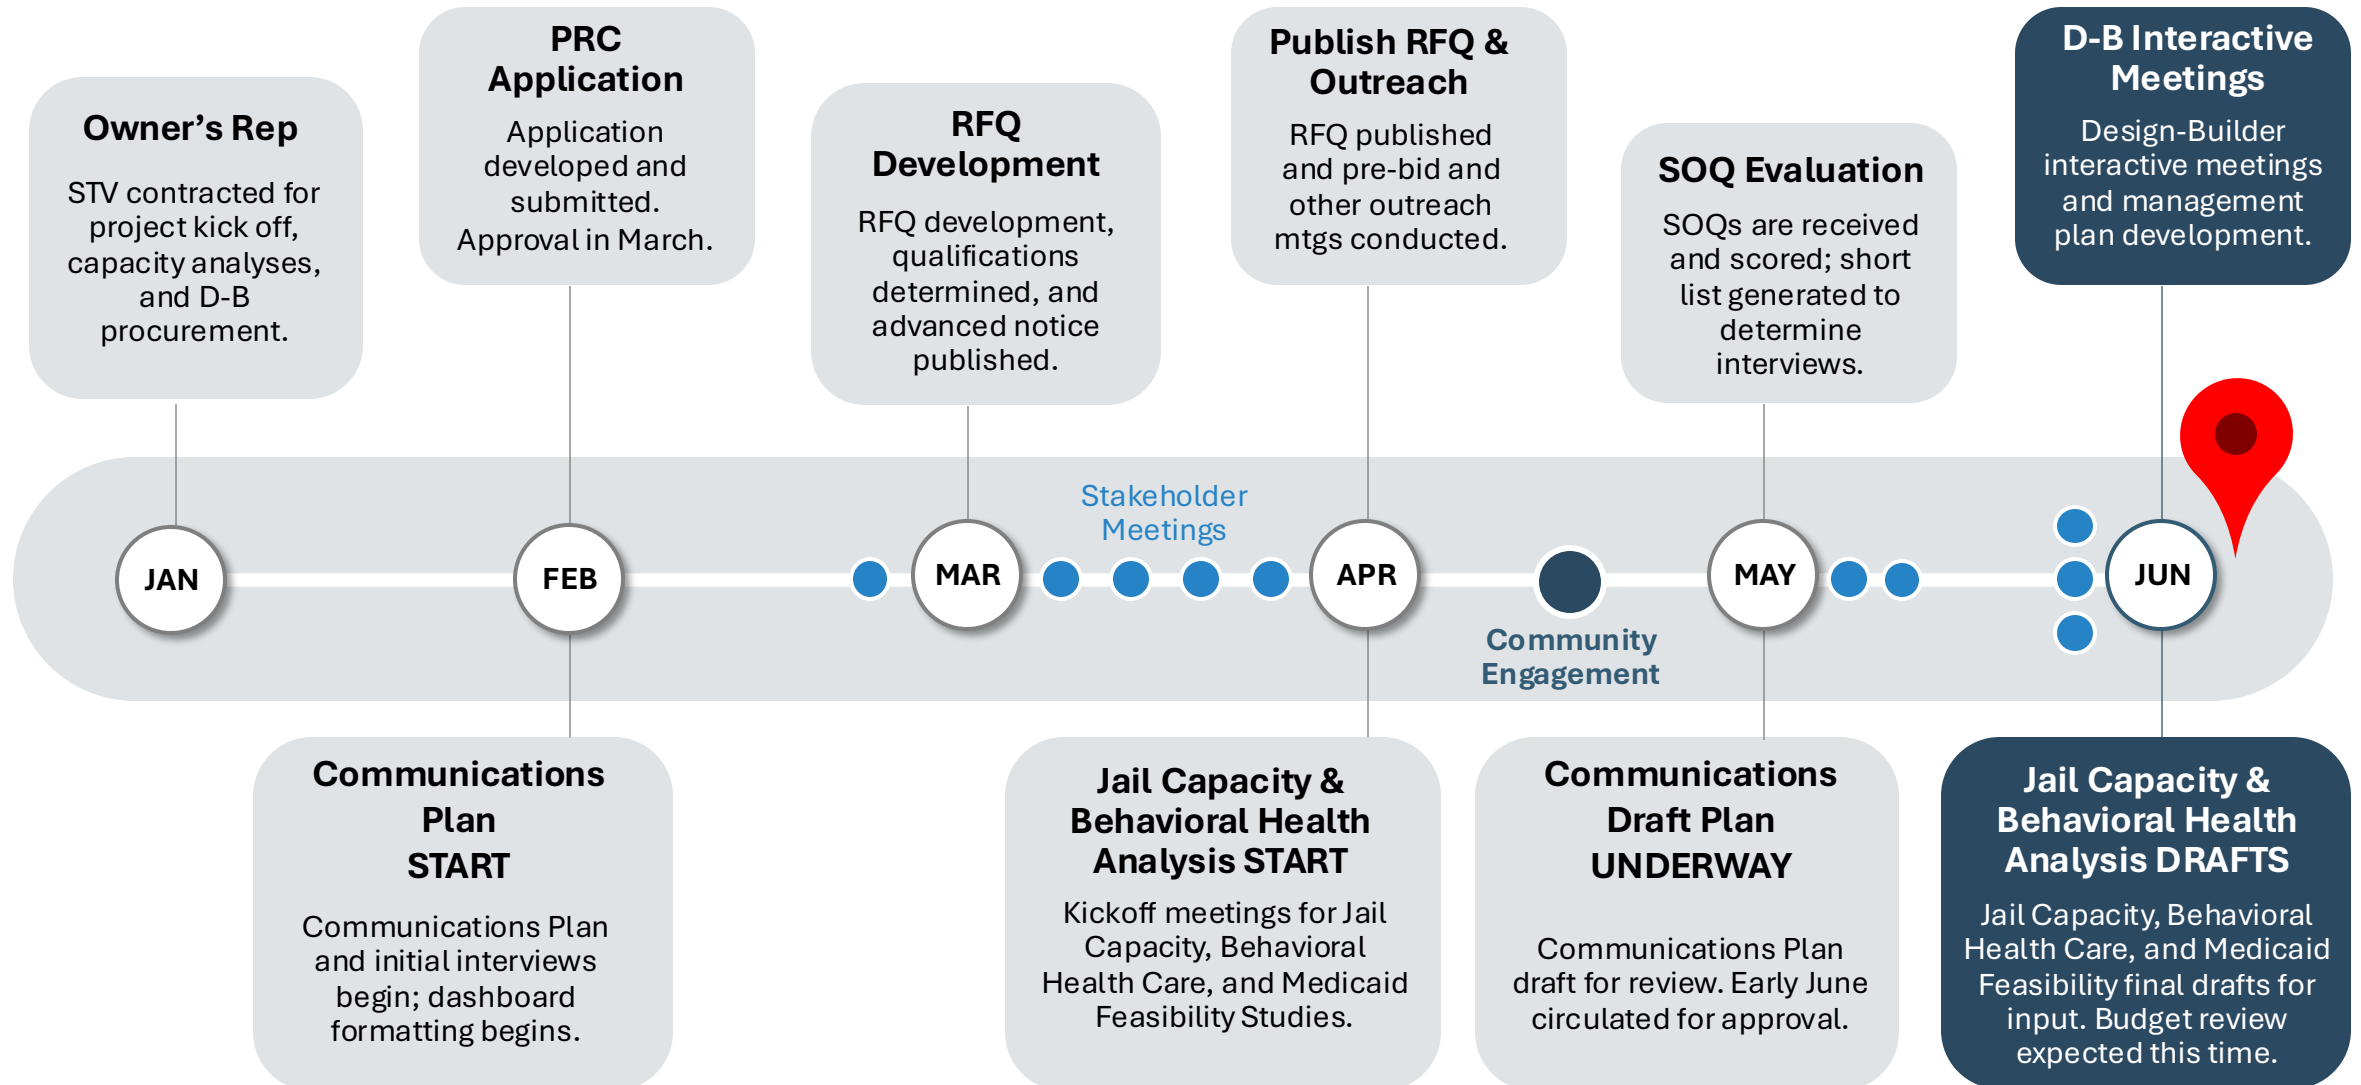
Owner's Rep

STV contracted for project kick off, capacity analyses, and D-B procurement.

PRC Application

Application developed and submitted. Approval in March.

RFQ Development

RFQ development, qualifications determined, and advanced notice published.

Publish RFQ & Outreach

RFQ published and pre-bid and other outreach mtgs conducted.

SOQ Evaluation

SOQs are received and scored; short list generated to determine interviews.

D-B Interactive Meetings

Design-Builder interactive meetings and management plan development.

Stakeholder Meetings

JAN

FEB

MAR

APR

MAY

JUN

Community Engagement

Communications Plan START

Communications Plan and initial interviews begin; dashboard formatting begins.

Jail Capacity & Behavioral Health Analysis START

Kickoff meetings for Jail Capacity, Behavioral Health Care, and Medicaid Feasibility Studies.

Communications Draft Plan UNDERWAY

Communications Plan draft for review. Early June circulated for approval.

Jail Capacity & Behavioral Health Analysis DRAFTS

Jail Capacity, Behavioral Health Care, and Medicaid Feasibility final drafts for input. Budget review expected this time.